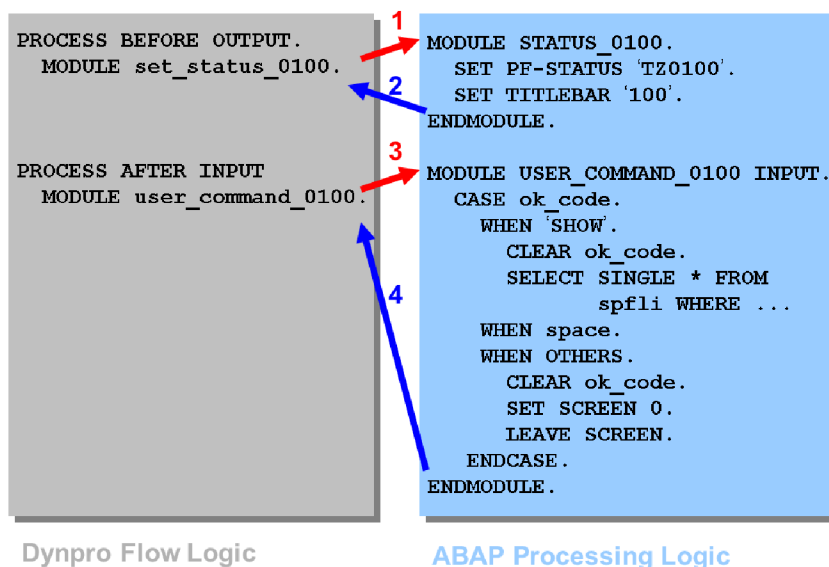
PROCESS BEFORE OUTPUT.
MODULE set_status_0100.

PROCESS AFTER INPUT
MODULE user_command_0100.

1

2

3

4

MODULE STATUS_0100.
SET PF-STATUS 'TZ0100'.
SET TITLEBAR '100'.
ENDMODULE.

MODULE USER_COMMAND_0100 INPUT.
CASE ok_code.
WHEN 'SHOW'.
CLEAR ok_code.
SELECT SINGLE * FROM
spfli WHERE ...
WHEN space.
WHEN OTHERS.
CLEAR ok_code.
SET SCREEN 0.
LEAVE SCREEN.
ENDCASE.
ENDMODULE.

Dynpro Flow Logic

ABAP Processing Logic